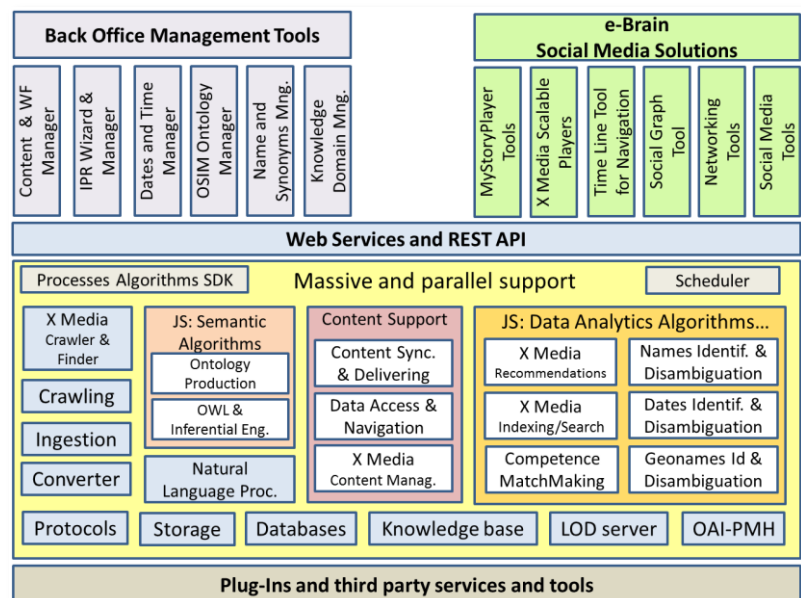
Back Office Management Tools

Content & WF Manager

IPR Wizard & Manager

Dates and Time Manager

OSIM Ontology Manager

Name and Synonyms Mng.

Knowledge Domain Mng.

e-Brain Social Media Solutions

MyStoryPlayer Tools

X Media Scalable Players

Time Line Tool for Navigation

Social Graph Tool

Networking Tools

Social Media Tools

Web Services and REST API

Processes Algorithms SDK

Massive and parallel support

Scheduler

X Media Crawler & Finder

Crawling

Ingestion

Converter

JS: Semantic Algorithms

Ontology Production

OWL & Inferential Eng.

Natural Language Proc.

Content Support

Content Sync. & Delivering

Data Access & Navigation

X Media Content Manag.

JS: Data Analytics Algorithms…

X Media Recommendations

Names Identif. & Disambiguation

X Media Indexing/Search

Dates Identif. & Disambiguation

Competence MatchMaking

Geonames Id & Disambiguation

Protocols

Storage

Databases

Knowledge base

LOD server

OAI-PMH

Plug-Ins and third party services and tools